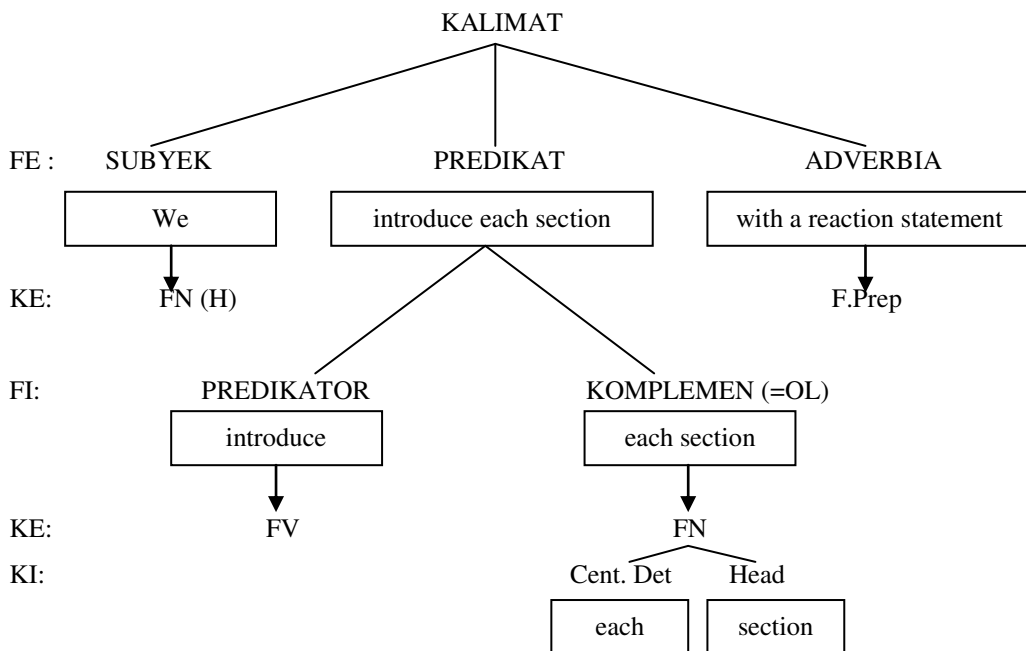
KALIMAT

FE : SUBYEK PREDIKAT ADVERBIA

We

introduce each section

with a reaction statement

KE: FN (H) F.Prep

FI: PREDIKATOR KOMPLEMEN (=OL)

introduce

each section

KE: FV FN

KI: Cent. Det Head

each

section